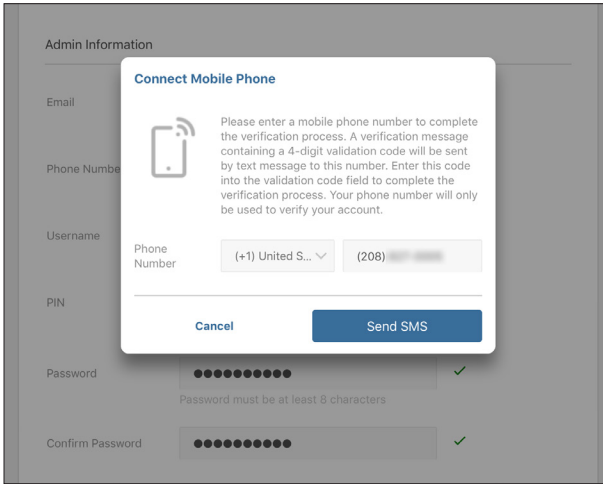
Admin Information

Email

Phone Numbe

Username

PIN

Connect Mobile Phone

Please enter a mobile phone number to complete the verification process. A verification message containing a 4-digit validation code will be sent by text message to this number. Enter this code into the validation code field to complete the verification process. Your phone number will only be used to verify your account.

Phone Number (+1) United S... (208) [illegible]

Cancel Send SMS

Password ●●●●●●●●●●

Password must be at least 8 characters

Confirm Password ●●●●●●●●●●